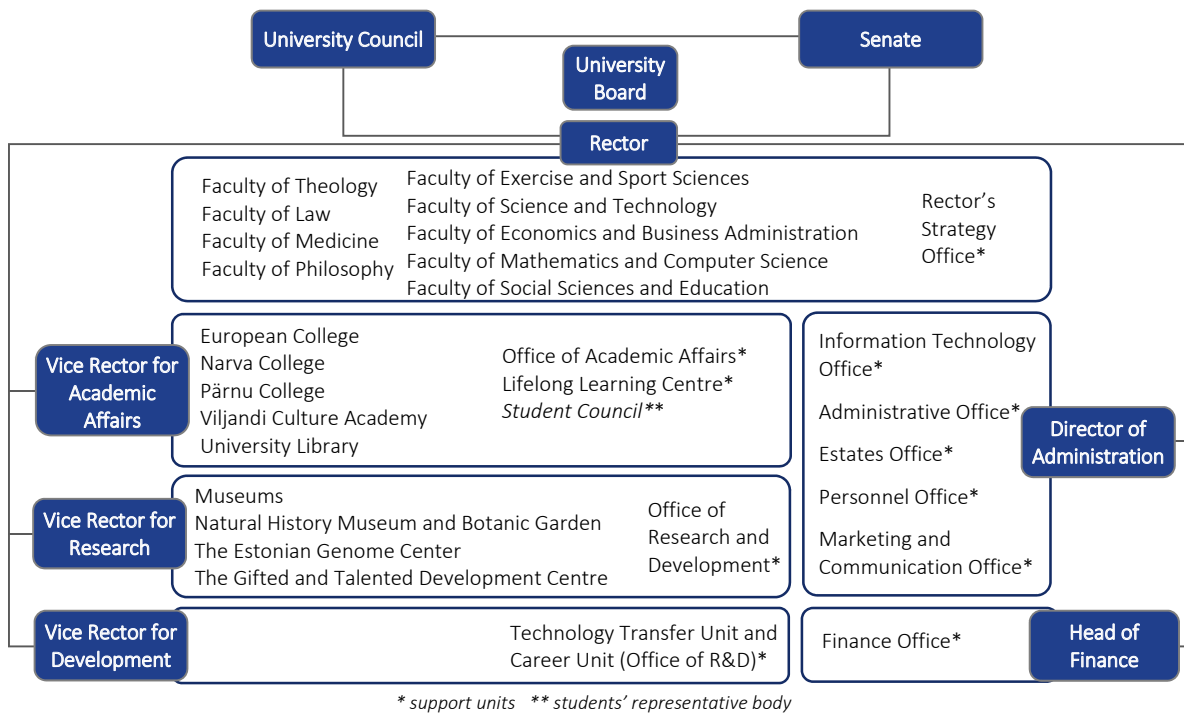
University Council

Senate

University Board

Rector

Faculty of Theology
Faculty of Law
Faculty of Medicine
Faculty of Philosophy

Faculty of Exercise and Sport Sciences
Faculty of Science and Technology
Faculty of Economics and Business Administration
Faculty of Mathematics and Computer Science
Faculty of Social Sciences and Education

Rector's Strategy Office*

Vice Rector for Academic Affairs

European College
Narva College
Pärnu College
Viljandi Culture Academy
University Library

Office of Academic Affairs*
Lifelong Learning Centre*
*Student Council***

Information Technology Office*

Administrative Office*

Estates Office*

Personnel Office*

Marketing and Communication Office*

Director of Administration

Vice Rector for Research

Museums
Natural History Museum and Botanic Garden
The Estonian Genome Center
The Gifted and Talented Development Centre

Office of Research and Development*

Vice Rector for Development

Technology Transfer Unit and Career Unit (Office of R&D)*

Finance Office*

Head of Finance

* support units ** students' representative body